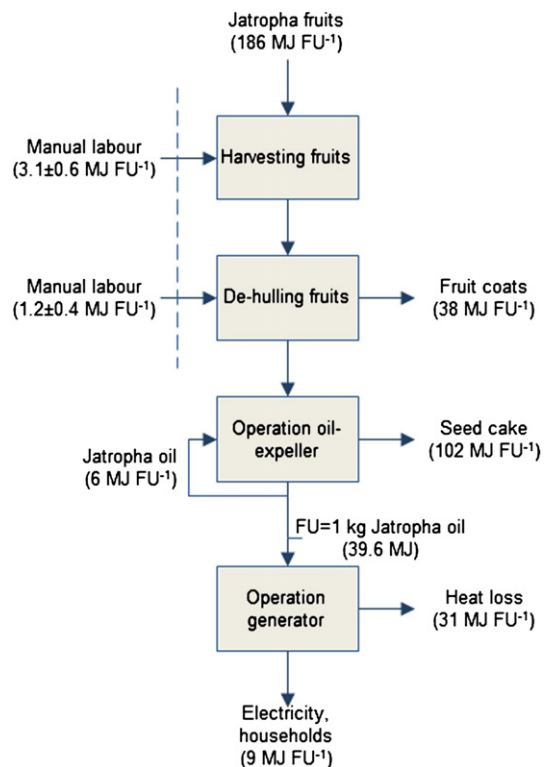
Jatropha fruits
(186 MJ FU$^{-1}$)

Manual labour
(3.1±0.6 MJ FU$^{-1}$)

Harvesting fruits

Manual labour
(1.2±0.4 MJ FU$^{-1}$)

De-hulling fruits

Fruit coats
(38 MJ FU$^{-1}$)

Operation oil-expeller

Jatropha oil
(6 MJ FU$^{-1}$)

Seed cake
(102 MJ FU$^{-1}$)

FU=1 kg Jatropha oil
(39.6 MJ)

Operation generator

Heat loss
(31 MJ FU$^{-1}$)

Electricity, households
(9 MJ FU$^{-1}$)